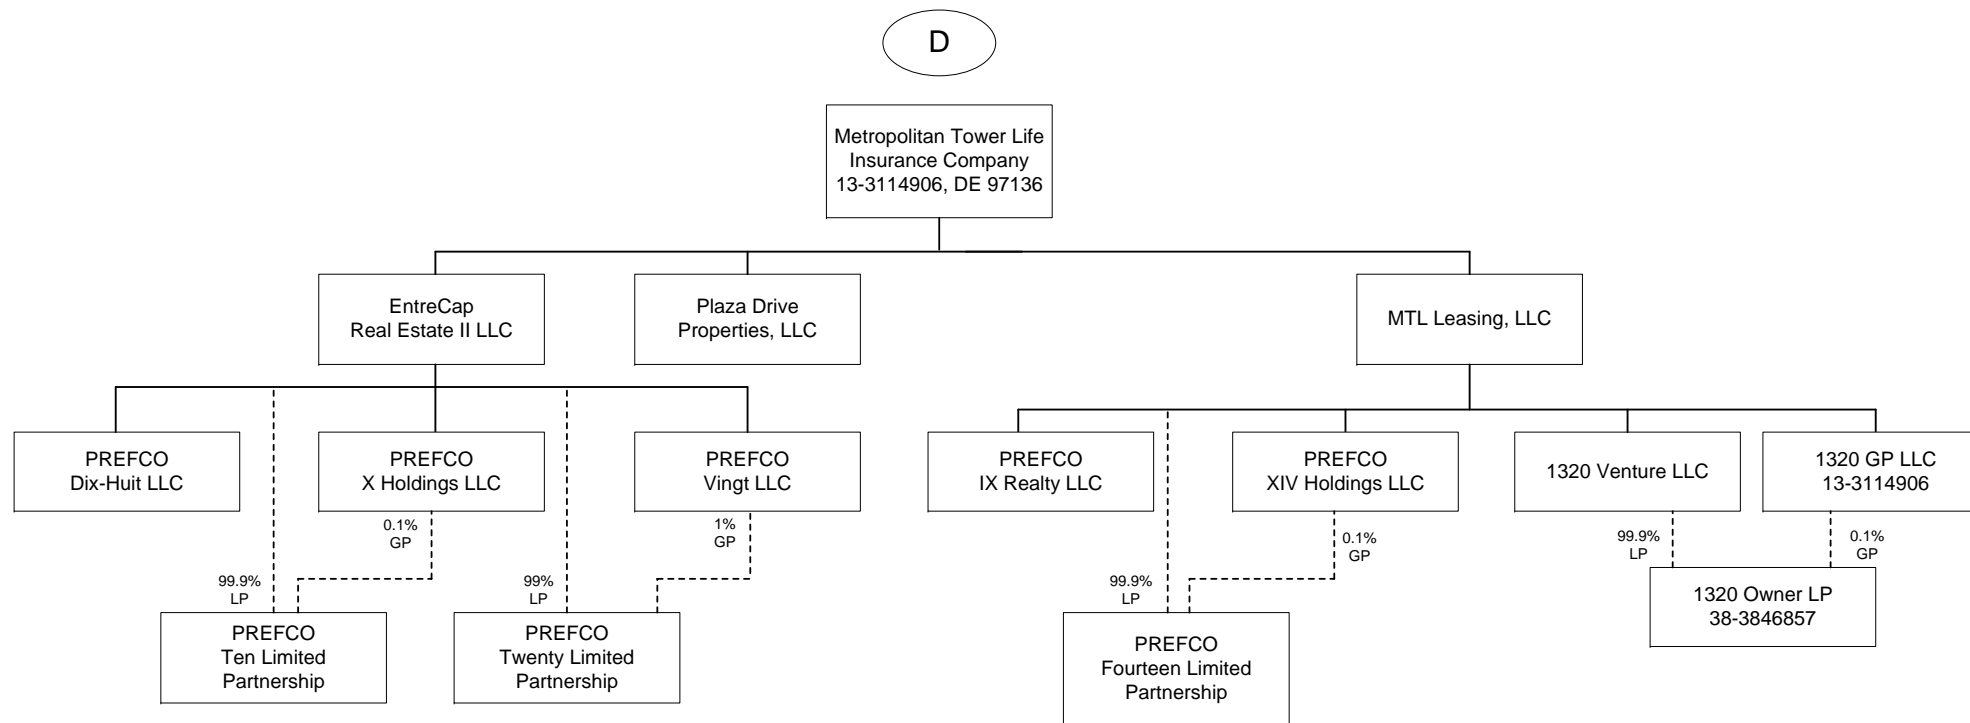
D

Metropolitan Tower Life Insurance Company 13-3114906, DE 97136

EntreCap Real Estate II LLC

Plaza Drive Properties, LLC

MTL Leasing, LLC

PREFCO Dix-Huit LLC

PREFCO X Holdings LLC

PREFCO Vingt LLC

PREFCO IX Realty LLC

PREFCO XIV Holdings LLC

1320 Venture LLC

1320 GP LLC 13-3114906

0.1% GP

1% GP

0.1% GP

99.9% LP

0.1% GP

99.9% LP

99% LP

99.9% LP

1320 Owner LP 38-3846857

PREFCO Ten Limited Partnership

PREFCO Twenty Limited Partnership

PREFCO Fourteen Limited Partnership